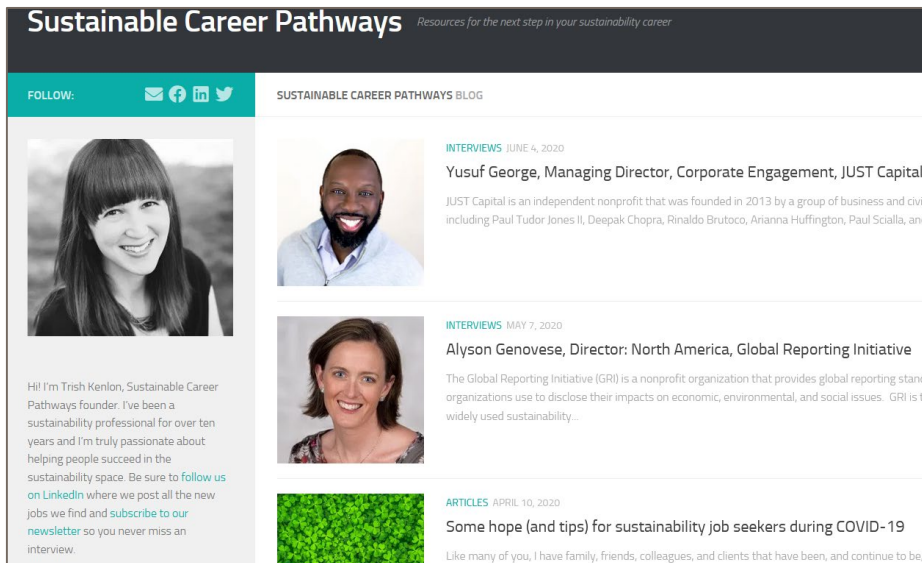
Sustainable Career Pathways Resources for the next step in your sustainability career

FOLLOW:

SUSTAINABLE CAREER PATHWAYS BLOG

INTERVIEWS JUNE 4, 2020

Yusuf George, Managing Director, Corporate Engagement, JUST Capital

JUST Capital is an independent nonprofit that was founded in 2013 by a group of business and civi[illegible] including Paul Tudor Jones II, Deepak Chopra, Rinaldo Brutoco, Arianna Huffington, Paul Scialla, an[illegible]

INTERVIEWS MAY 7, 2020

Alyson Genovese, Director: North America, Global Reporting Initiative

The Global Reporting Initiative (GRI) is a nonprofit organization that provides global reporting stan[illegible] organizations use to disclose their impacts on economic, environmental, and social issues. GRI is t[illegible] widely used sustainability...

ARTICLES APRIL 10, 2020

Some hope (and tips) for sustainability job seekers during COVID-19

Like many of you, I have family, friends, colleagues, and clients that have been, and continue to be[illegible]

Hi! I'm Trish Kenlon, Sustainable Career Pathways founder. I've been a sustainability professional for over ten years and I'm truly passionate about helping people succeed in the sustainability space. Be sure to follow us on LinkedIn where we post all the new jobs we find and subscribe to our newsletter so you never miss an interview.